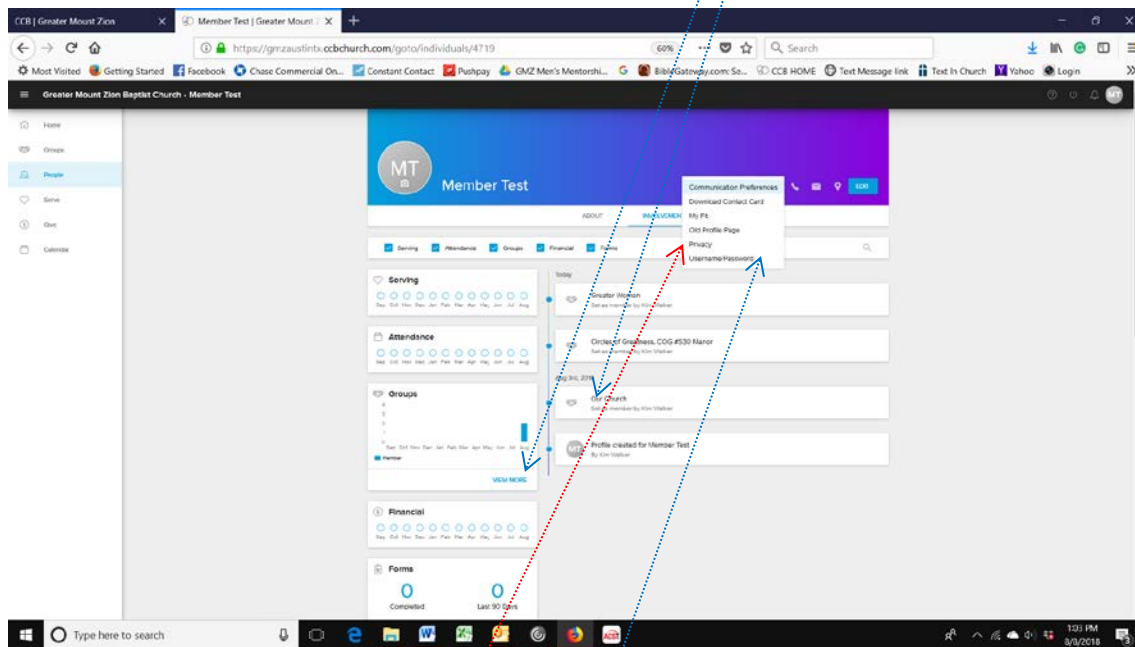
CCB | Greater Mount Zion
Member Test | Greater Mount Z

https://gmzaustintx.ccbchurch.com/goto/individuals/4719
60%
Search

Most Visited  Getting Started  Facebook  Chase Commercial On...  Constant Contact  Pushpay  GMZ Men's Mentorshi...  BibleGateway.com: Sc...  CCB HOME  Text Message link  Text In Church  Yahoo  Login

Greater Mount Zion Baptist Church - Member Test

Home
Groups
People
Serve
Give
Calendar

MT
Member Test
EDIT

Communication Preferences
Download Contact Card
My Fit
Old Profile Page
Privacy
Username/Password

ABOUT
INVOLVEMENT

Serving  Attendance  Groups  Financial  Forms

Serving
Sep Oct Nov Dec Jan Feb Mar Apr May Jun Jul Aug

Attendance
Sep Oct Nov Dec Jan Feb Mar Apr May Jun Jul Aug

Groups
Sep Oct Nov Dec Jan Feb Mar Apr May Jun Jul Aug
Member
VIEW MORE

Financial
Sep Oct Nov Dec Jan Feb Mar Apr May Jun Jul Aug

Forms
0
Completed
0
Last 90 Days

Today
Greater Women
Set as member by Kim Walker

Circles of Greatness, COG #530 Manor
Set as member by Kim Walker

Aug 3rd, 2018
Our Church
Set as member by Kim Walker

Profile created for Member Test
By Kim Walker

Type here to search
1:03 PM
8/3/2018